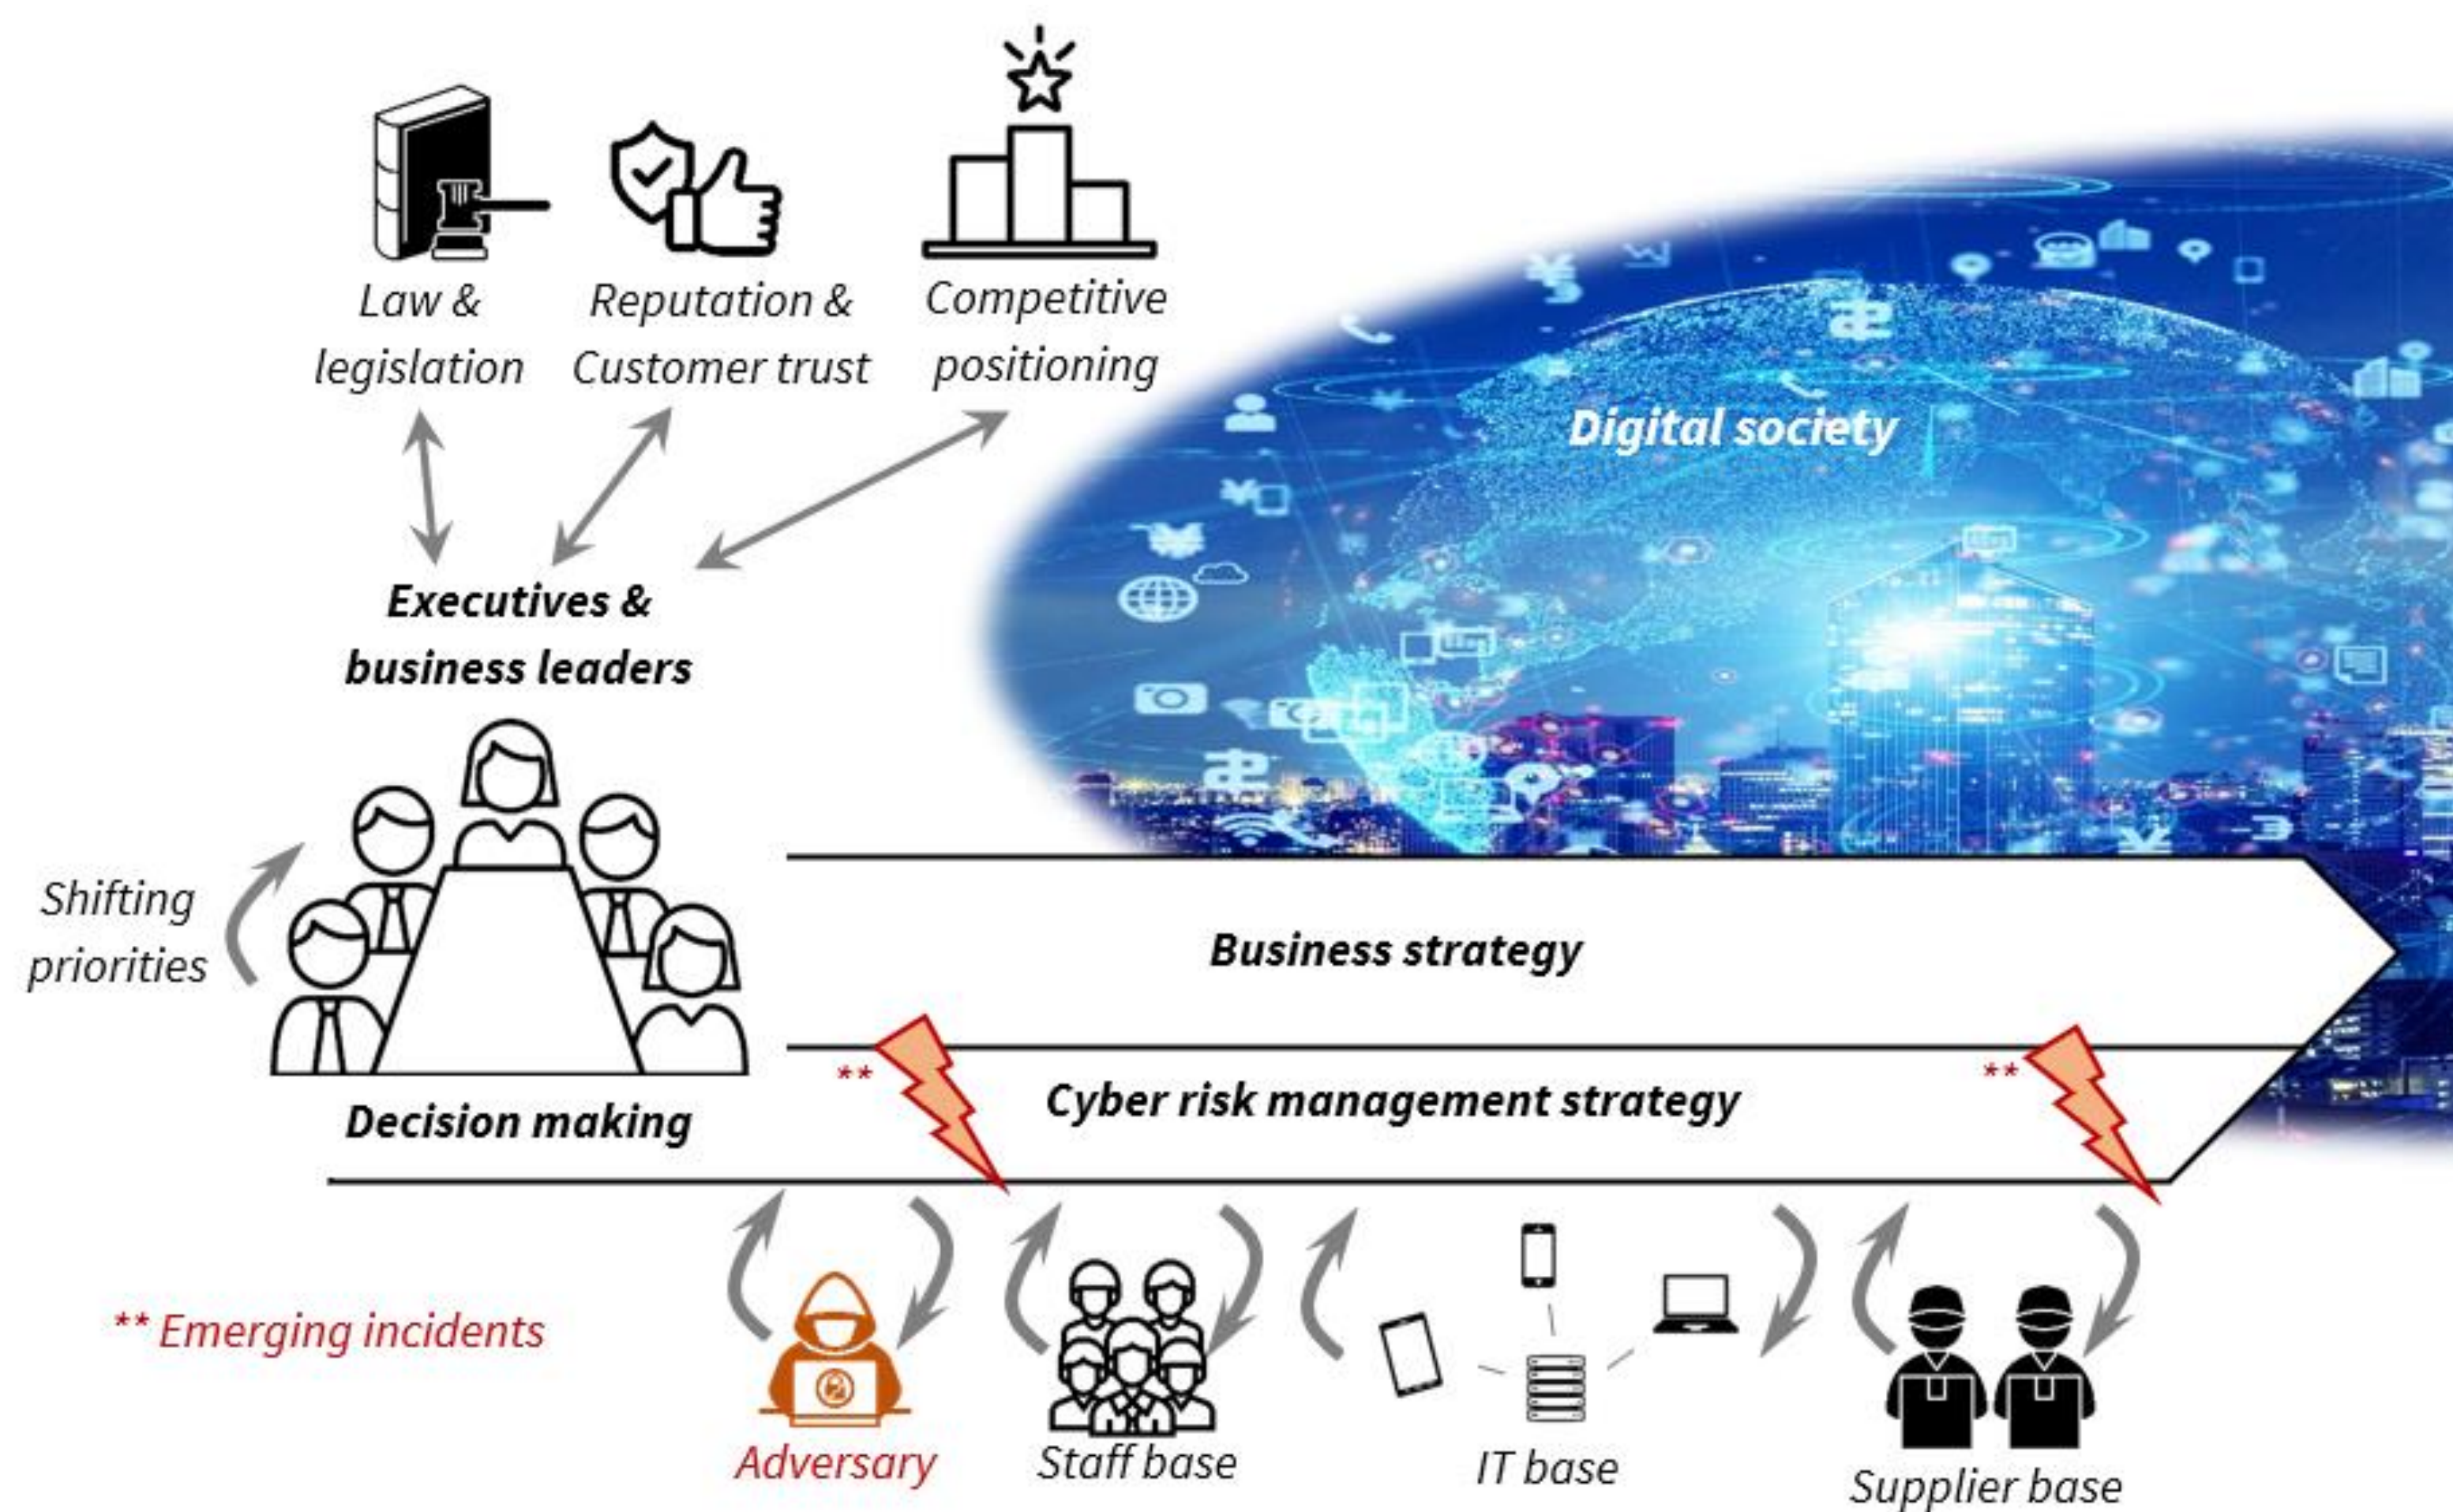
Law & legislation

Reputation & Customer trust

Competitive positioning

Digital society

Executives & business leaders

Shifting priorities

Business strategy

**

Cyber risk management strategy

**

Decision making

** Emerging incidents

Adversary

Staff base

IT base

Supplier base